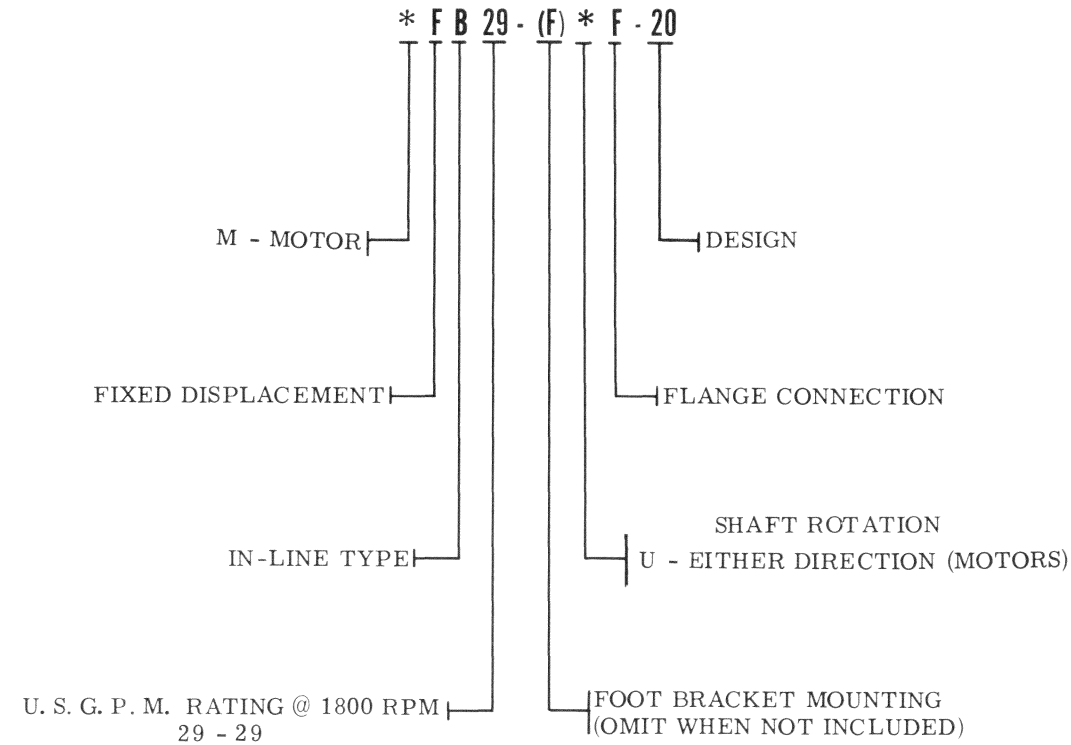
* F B 29 - (F) * F - 20

M - MOTOR

DESIGN

FIXED DISPLACEMENT

FLANGE CONNECTION

IN-LINE TYPE

SHAFT ROTATION
U - EITHER DIRECTION (MOTORS)

U. S. G. P. M. RATING @ 1800 RPM
29 - 29

FOOT BRACKET MOUNTING
(OMIT WHEN NOT INCLUDED)